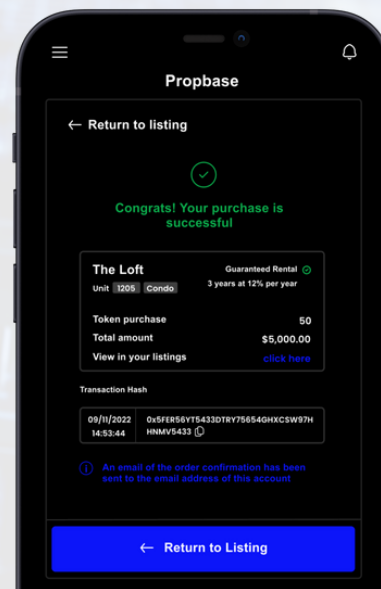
Propbase

← Return to listing

Congrats! Your purchase is successful

The Loft

Unit 1205 Condo

Guaranteed Rental

3 years at 12% per year

Token purchase 50

Total amount $5,000.00

View in your listings click here

Transaction Hash

09/11/2022 14:53:44

0x5FER56YT5433DTRY75654GHXCSW97HHNMV5433

An email of the order confirmation has been sent to the email address of this account

← Return to Listing